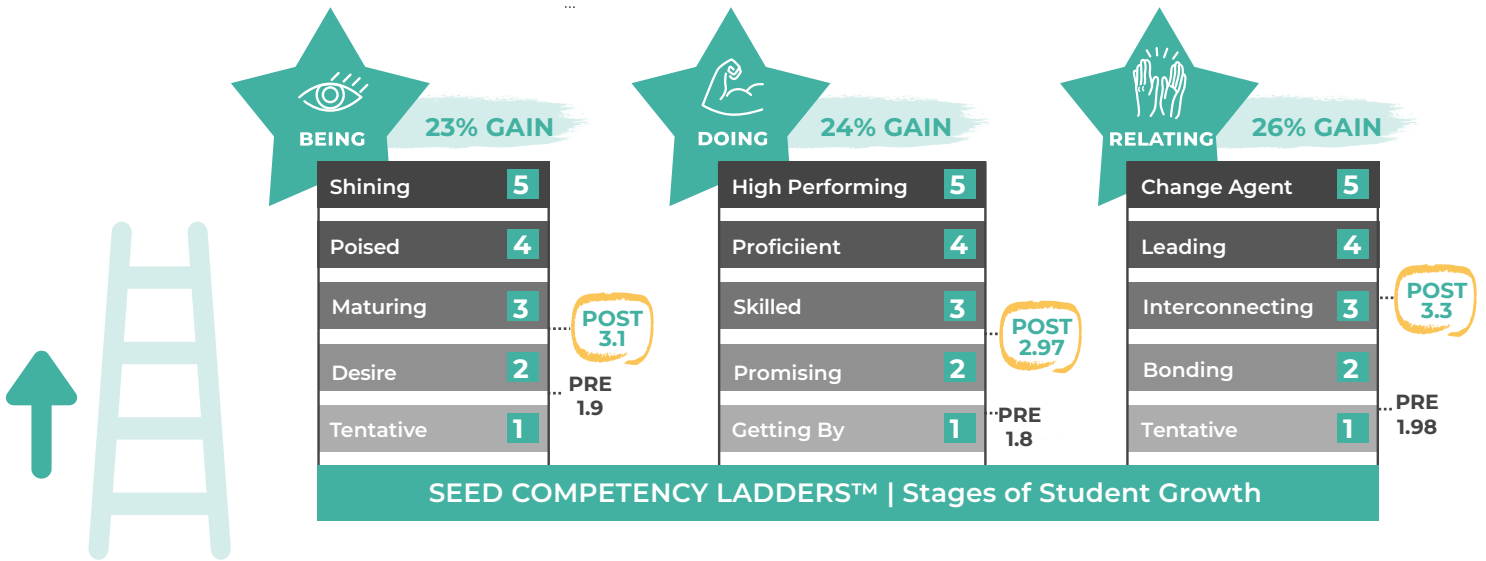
BEING 23% GAIN

Shining 5
Poised 4
Maturing 3
Desire 2
Tentative 1

POST 3.1
PRE 1.9

DOING 24% GAIN

High Performing 5
Proficiient 4
Skilled 3
Promising 2
Getting By 1

POST 2.97
PRE 1.8

RELATING 26% GAIN

Change Agent 5
Leading 4
Interconnecting 3
Bonding 2
Tentative 1

POST 3.3
PRE 1.98

SEED COMPETENCY LADDERS™ | Stages of Student Growth